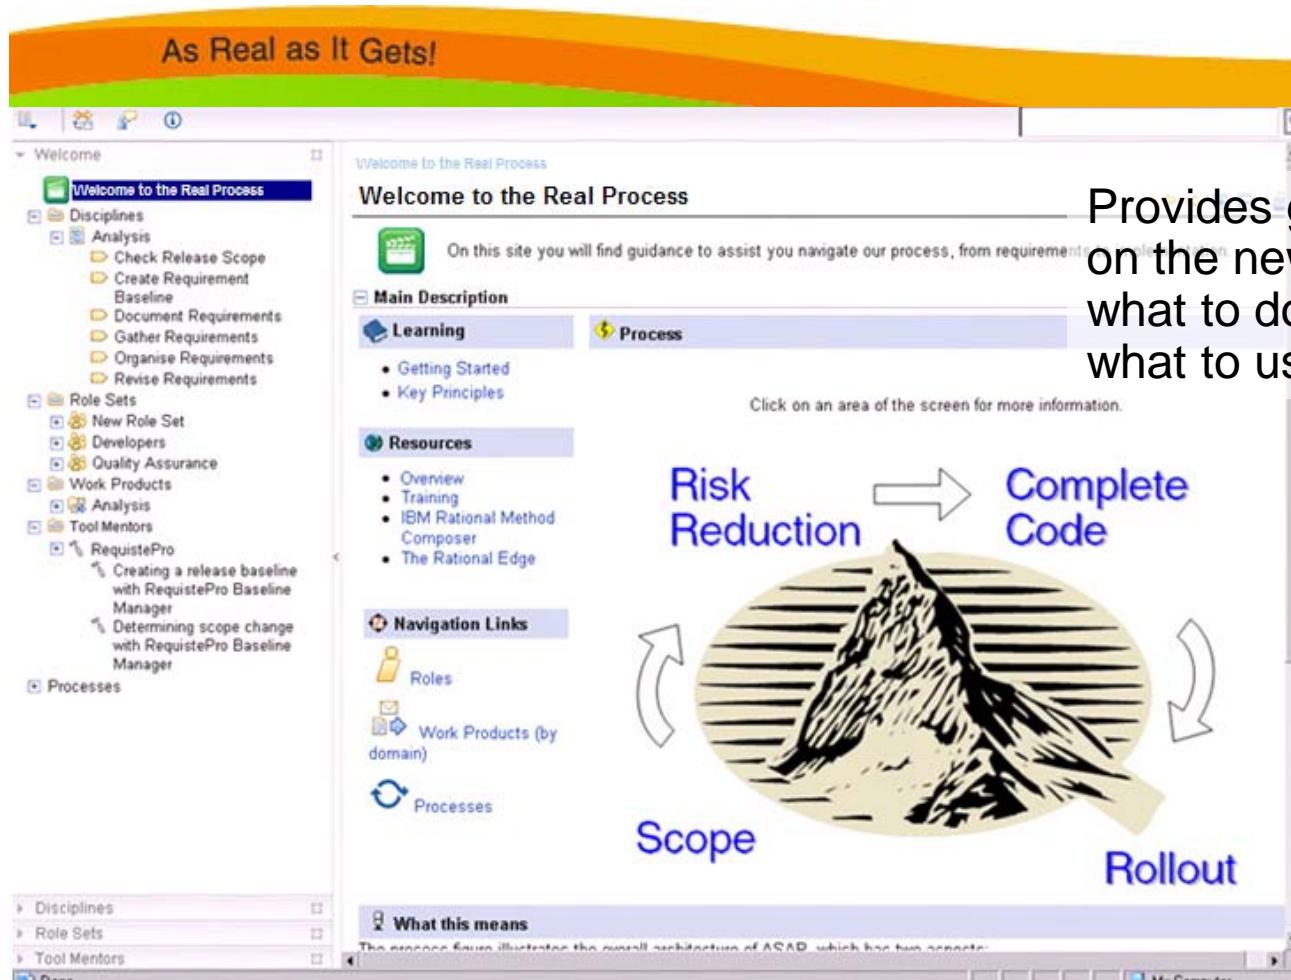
As Real as It Gets!

Welcome

Welcome to the Real Process
Disciplines
Analysis
Check Release Scope
Create Requirement Baseline
Document Requirements
Gather Requirements
Organise Requirements
Revise Requirements
Role Sets
New Role Set
Developers
Quality Assurance
Work Products
Analysis
Tool Mentors
RequistePro
Creating a release baseline with RequistePro Baseline Manager
Determining scope change with RequistePro Baseline Manager
Processes

Disciplines
Role Sets
Tool Mentors

Welcome to the Real Process

Welcome to the Real Process

Provides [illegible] on the ne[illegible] what to d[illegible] what to u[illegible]

On this site you will find guidance to assist you navigate our process, from requireme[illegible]

Main Description

Learning
Getting Started
Key Principles

Resources
Overview
Training
IBM Rational Method Composer
The Rational Edge

Navigation Links
Roles
Work Products (by domain)
Processes

Process

Click on an area of the screen for more information.

Risk Reduction
Complete Code
Scope
Rollout

What this means

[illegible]